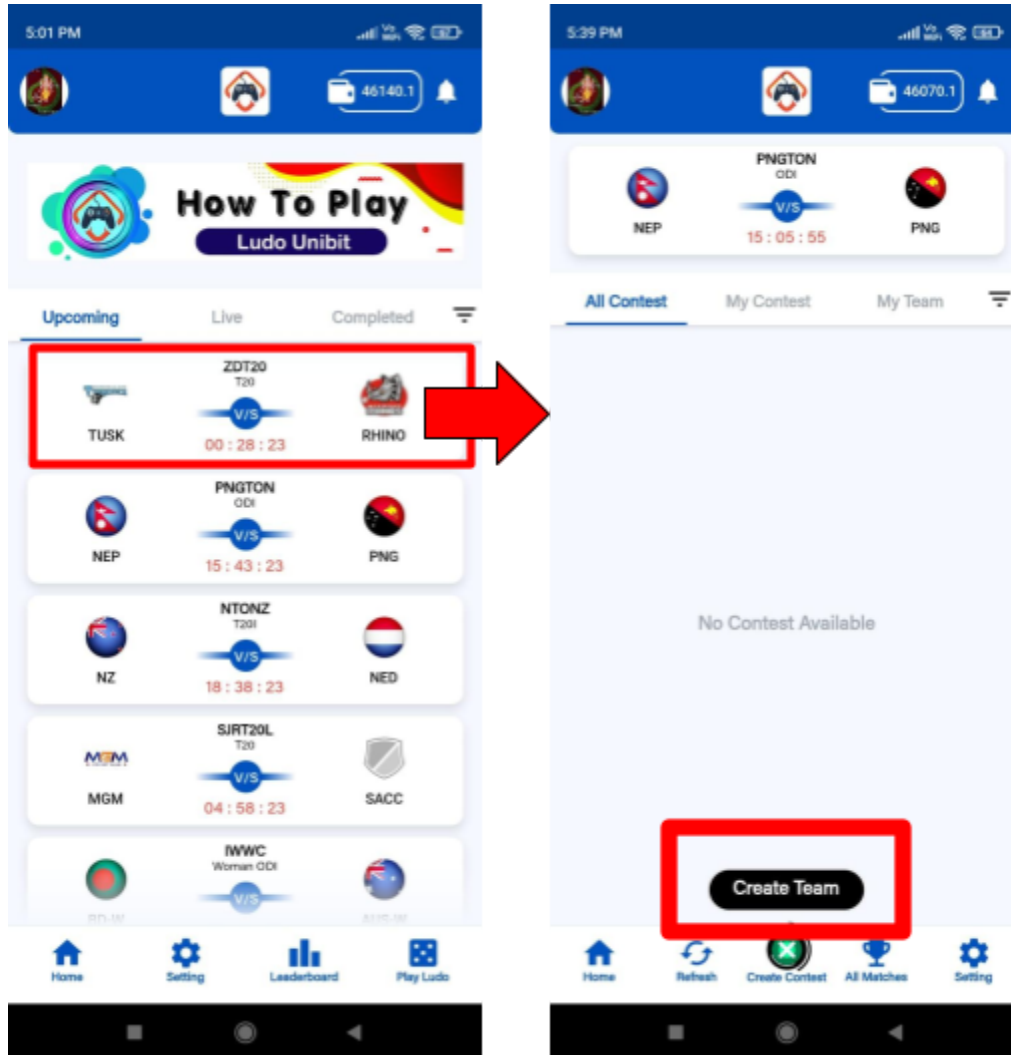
5:01 PM

46140.1

How To Play
Ludo Unibit

Upcoming Live Completed

ZDT20
T20
TUSK V/S RHINO
00 : 28 : 23

PNGTON
ODI
NEP V/S PNG
15 : 43 : 23

NTONZ
T20I
NZ V/S NED
18 : 38 : 23

SJRT20L
T20
MGM V/S SACC
04 : 58 : 23

IWWC
Woman ODI
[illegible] V/S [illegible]

Home Setting Leaderboard Play Ludo

5:39 PM

46070.1

PNGTON
ODI
NEP V/S PNG
15 : 05 : 55

All Contest My Contest My Team

No Contest Available

Create Team

Home Refresh Create Contest All Matches Setting